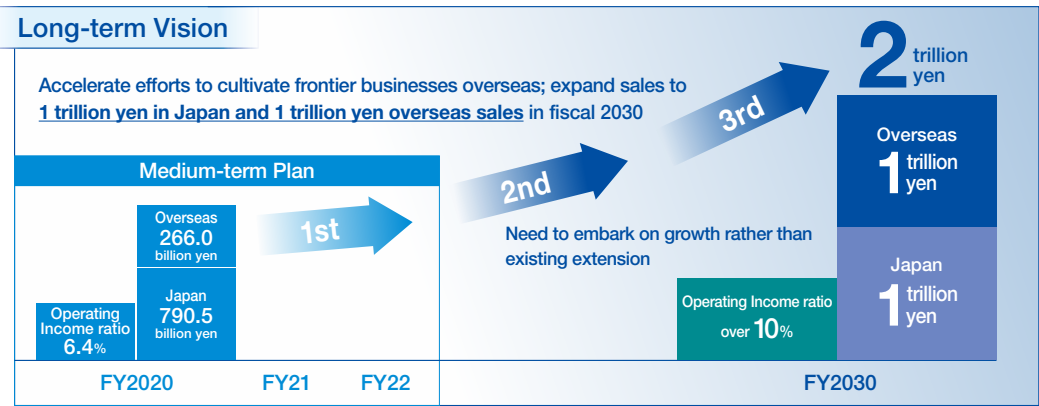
Long-term Vision

Accelerate efforts to cultivate frontier businesses overseas; expand sales to 1 trillion yen in Japan and 1 trillion yen overseas sales in fiscal 2030

2 trillion yen

3rd

Overseas 1 trillion yen

Japan 1 trillion yen

Medium-term Plan

2nd

Overseas 266.0 billion yen

Japan 790.5 billion yen

Operating Income ratio 6.4%

1st

Need to embark on growth rather than existing extension

Operating Income ratio over 10%

FY2020 FY21 FY22 FY2030